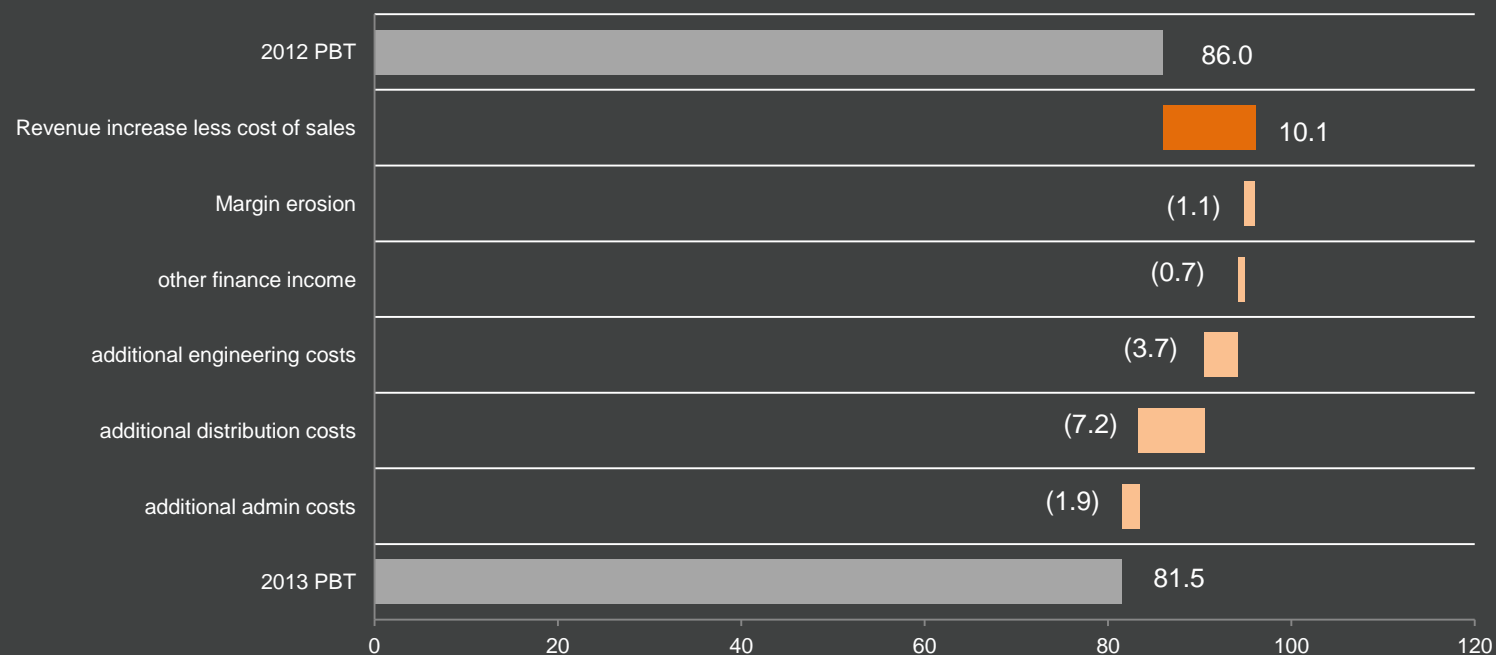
2012 PBT 86.0

Revenue increase less cost of sales 10.1

Margin erosion (1.1)

other finance income (0.7)

additional engineering costs (3.7)

additional distribution costs (7.2)

additional admin costs (1.9)

2013 PBT 81.5

0 20 40 60 80 100 120